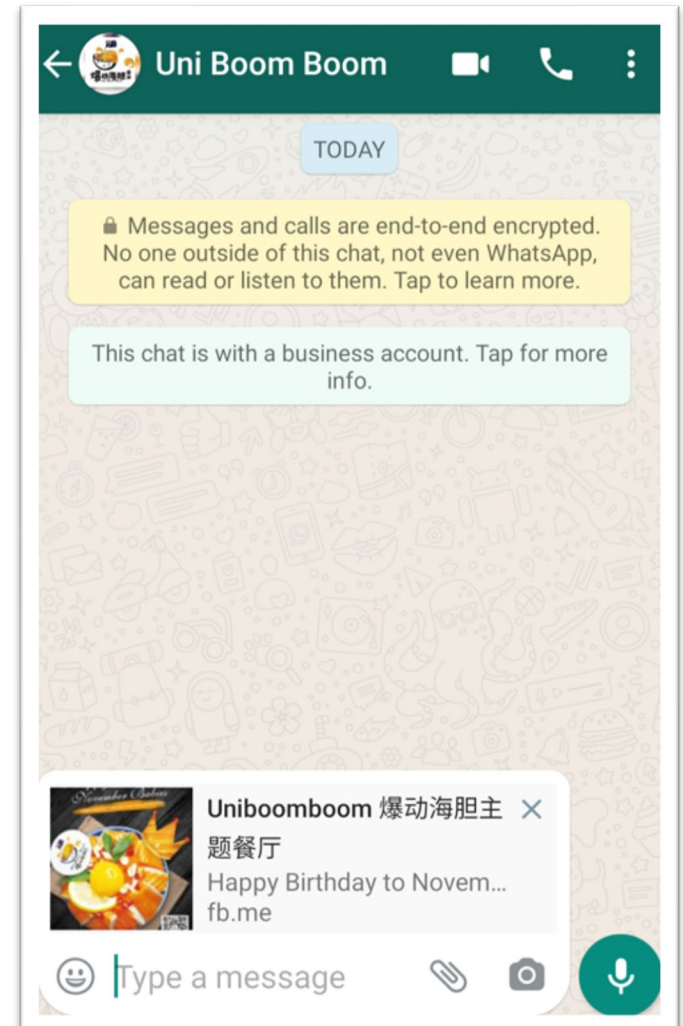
Uni Boom Boom

TODAY

Messages and calls are end-to-end encrypted. No one outside of this chat, not even WhatsApp, can read or listen to them. Tap to learn more.

This chat is with a business account. Tap for more info.

November Babies

Uniboomboom 爆动海胆主题餐厅
Happy Birthday to Novem...
fb.me

Type a message